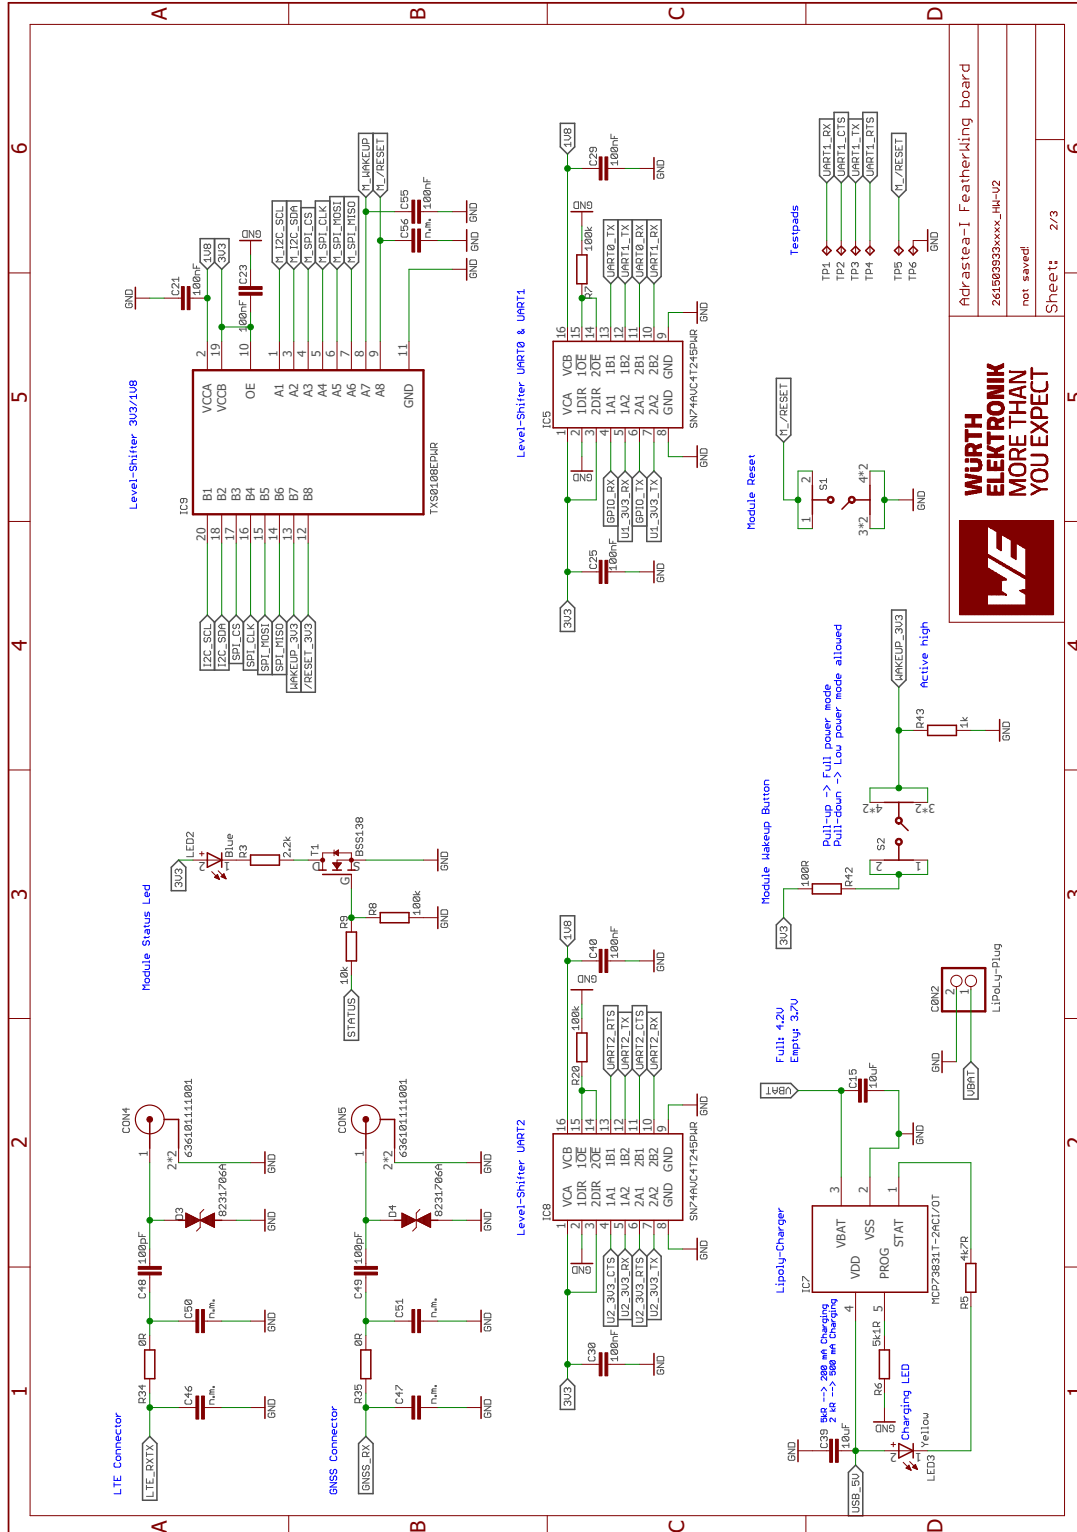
A B C D
6 5 4 3 2 1

Adrastea-I FeatherWing board
2615039 33xxxx_HW-V2
not saved!
Sheet: 2/3

WÜRTH ELEKTRONIK MORE THAN YOU EXPECT

Level-Shifter 3V3/1V8
IC9
TXS0108EPWR
VCCA VCCB OE A1 A2 A3 A4 A5 A6 A7 A8 GND
B1 B2 B3 B4 B5 B6 B7 B8
2 19 10 1 3 4 5 6 7 8 9 11
20 18 17 16 15 14 13 12
C21 100nF GND
1V8 3V3
C23 100nF GND
M_I2C_SCL M_I2C_SDA M_SPI_CS M_SPI_CLK M_SPI_MOSI M_SPI_MISO M_WAKEUP M_/RESET
C55 100nF C56 n.m. GND GND GND
I2C_SCL I2C_SDA SPI_CS SPI_CLK SPI_MOSI SPI_MISO WAKEUP_3V3 /RESET_3V3

Level-Shifter UART0 & UART1
IC5
SN74AVC4T245PWR
VCA 1DIR 2DIR 1A1 1A2 2A1 2A2 GND
VCB 1OE 2OE 1B1 1B2 2B1 2B2 GND
1V8 C29 100nF GND
R7 100k GND
UART0_TX UART1_TX UART0_RX UART1_RX
GPIO_RX U1_3V3_RX GPIO_TX U1_3V3_TX
C25 100nF GND 3V3

Testpads
UART1_RX UART1_CTS UART1_TX UART1_RTS M_/RESET
TP1 TP2 TP3 TP4 TP5 TP6 GND

Module Reset
M_/RESET S1 1 2 3*2 4*2 GND

Module Wakeup Button
Pull-up -> Full power mode
Pull-down -> Low power mode allowed
Active high
WAKEUP_3V3
R43 1k GND
S2 1 2 3*2 4*2
R42 100R 3V3

Module Status Led
3V3 LED2 Blue R3 2.2k
T1 BSS138 GND
R8 100k GND
R9 10k STATUS

Level-Shifter UART2
IC8
SN74AVC4T245PWR
1V8 C40 100nF GND
R20 100k GND
UART2_RTS UART2_TX UART2_CTS UART2_RX
U2_3V3_CTS U2_3V3_RX U2_3V3_RTS U2_3V3_TX
C30 100nF GND 3V3

Full: 4.2V
Empty: 3.7V
CON2 LiPoly-Plug GND VBAT
VBAT C15 10uF GND

Lipoly-Charger
IC7
MCP73831T-2ACI/OT
VDD VBAT VSS PROG STAT
5kR --> 200 mA Charging
2 kR --> 500 mA Charging
R6 5k1R GND
R5 4k7R
Charging LED
LED3 Yellow
C39 10uF GND USB_5V

LTE Connector
LTE_RXTX
CON4 63610111001
D3 8231706A
C48 100pF
C50 n.m.
R34 0R
C46 n.m.
GND

GNSS Connector
GNSS_RX
CON5 63610111001
D4 8231706A
C49 100pF
C51 n.m.
R35 0R
C47 n.m.
GND